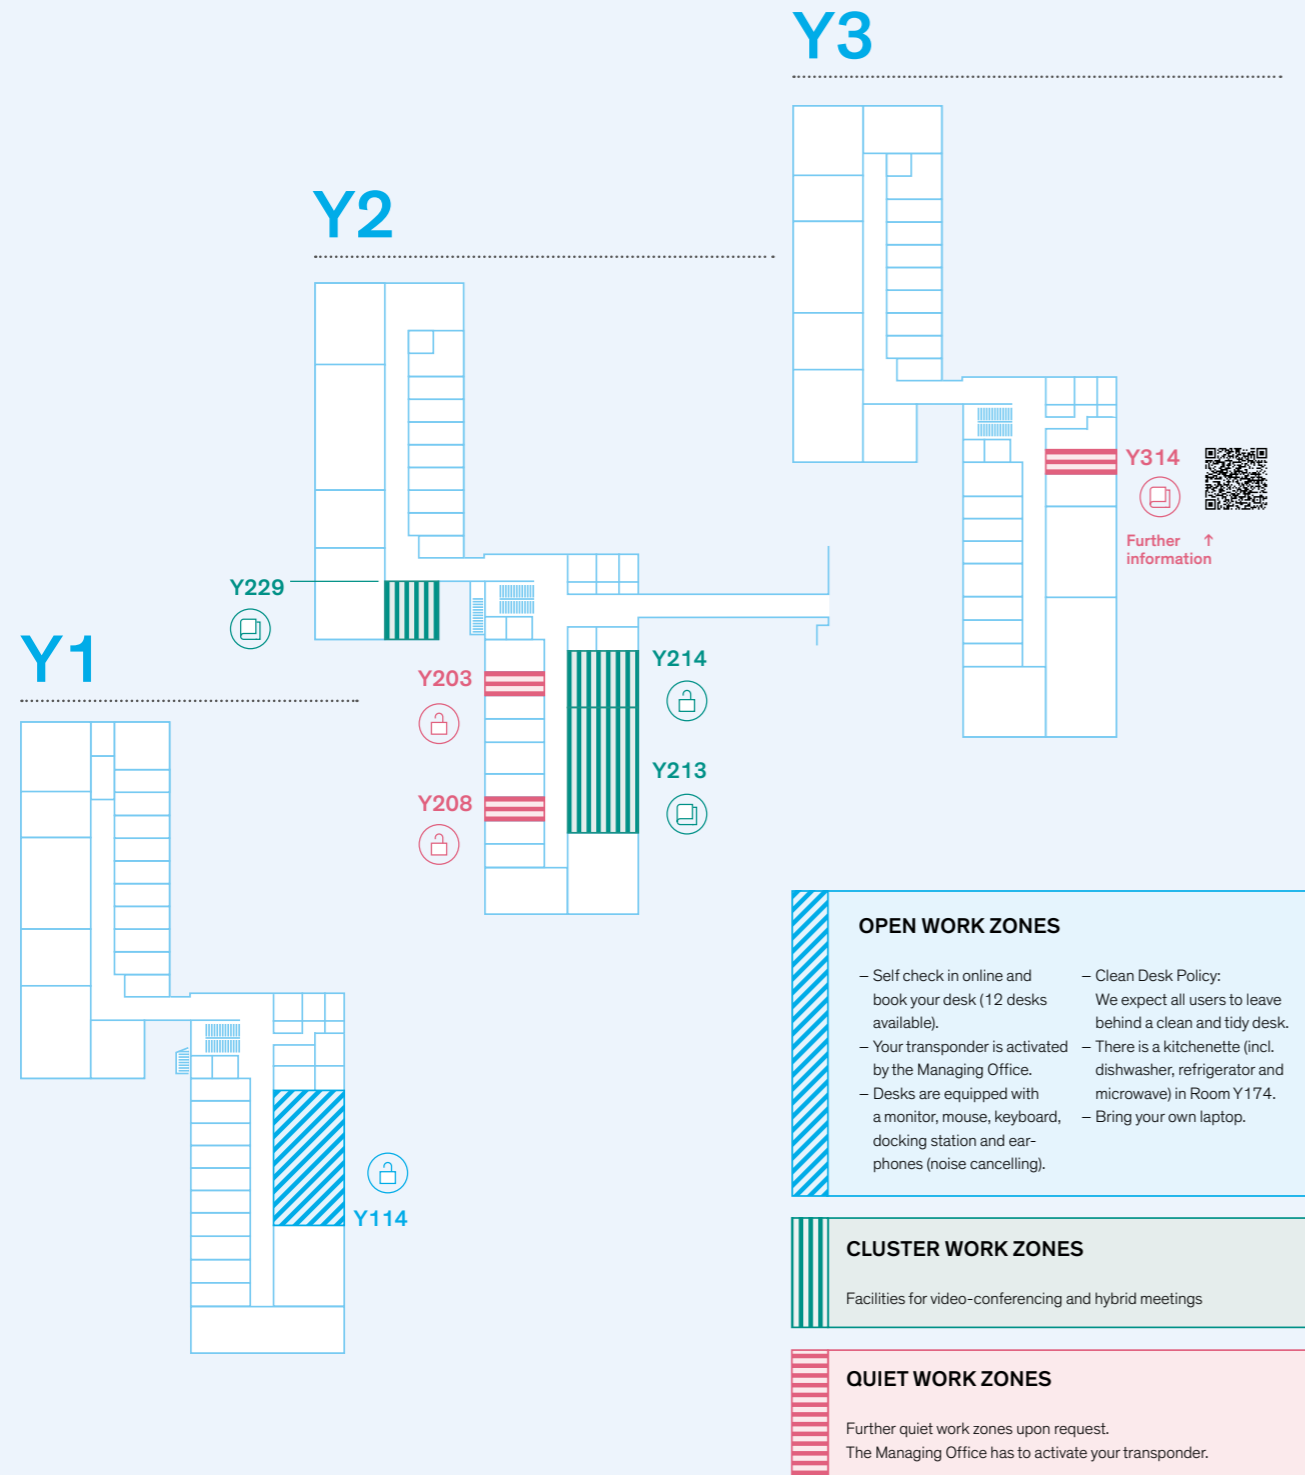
Y3

Y314

Further information ↑

Y2

Y229

Y203

Y208

Y214

Y213

Y1

Y114

OPEN WORK ZONES

– Self check in online and book your desk (12 desks available).
– Your transponder is activated by the Managing Office.
– Desks are equipped with a monitor, mouse, keyboard, docking station and earphones (noise cancelling).

– Clean Desk Policy: We expect all users to leave behind a clean and tidy desk.
– There is a kitchenette (incl. dishwasher, refrigerator and microwave) in Room Y174.
– Bring your own laptop.

CLUSTER WORK ZONES

Facilities for video-conferencing and hybrid meetings

QUIET WORK ZONES

Further quiet work zones upon request.
The Managing Office has to activate your transponder.